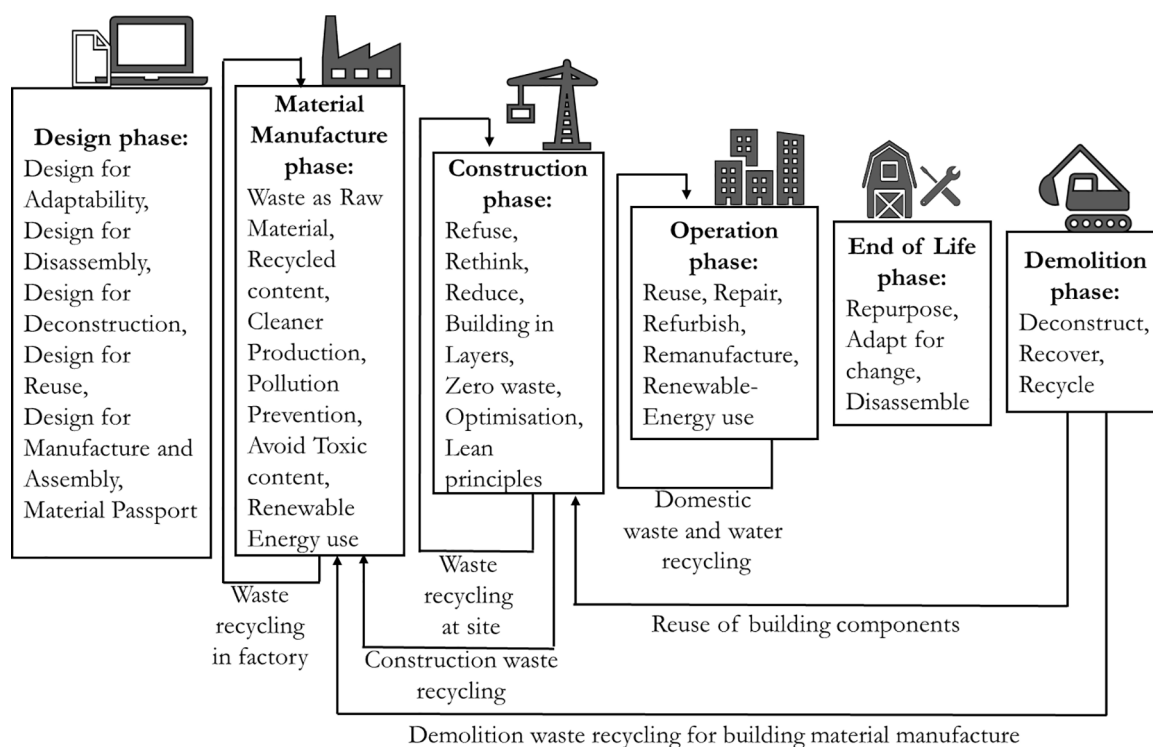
**Design phase:**
Design for Adaptability,
Design for Disassembly,
Design for Deconstruction,
Design for Reuse,
Design for Manufacture and Assembly,
Material Passport

**Material Manufacture phase:**
Waste as Raw Material,
Recycled content,
Cleaner Production,
Pollution Prevention,
Avoid Toxic content,
Renewable Energy use

**Construction phase:**
Refuse,
Rethink,
Reduce,
Building in Layers,
Zero waste,
Optimisation,
Lean principles

**Operation phase:**
Reuse, Repair,
Refurbish,
Remanufacture,
Renewable-Energy use

**End of Life phase:**
Repurpose,
Adapt for change,
Disassemble

**Demolition phase:**
Deconstruct,
Recover,
Recycle

Domestic waste and water recycling

Waste recycling in factory

Waste recycling at site

Reuse of building components

Construction waste recycling

Demolition waste recycling for building material manufacture